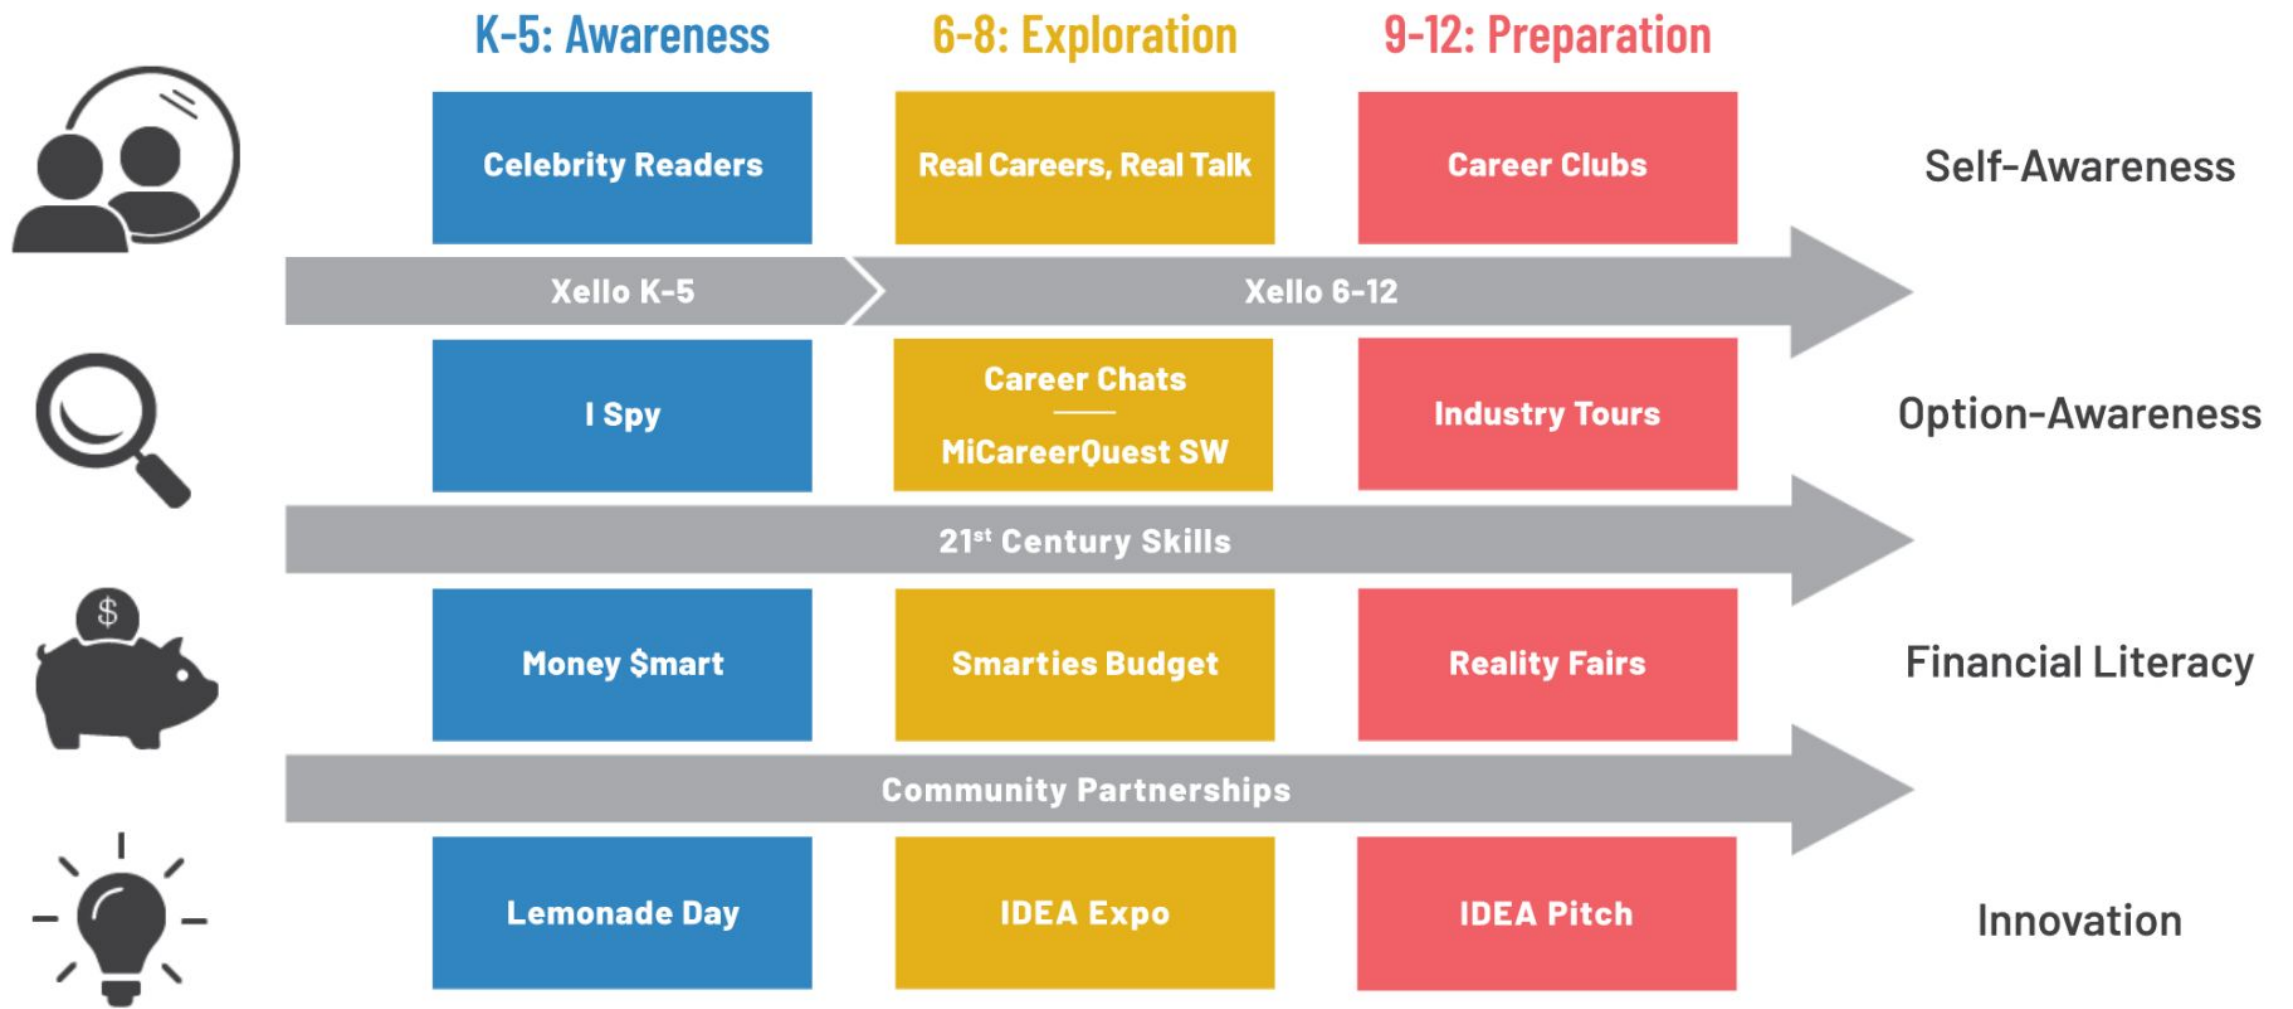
| | K-5: Awareness | 6-8: Exploration | 9-12: Preparation | |
|---|---|---|---|---|
| | Celebrity Readers | Real Careers, Real Talk | Career Clubs | Self-Awareness |
| | Xello K-5 | Xello 6-12 | | |
| | I Spy | Career Chats<br>MiCareerQuest SW | Industry Tours | Option-Awareness |
| | 21$^{st}$ Century Skills | | | |
| $ | Money $mart | Smarties Budget | Reality Fairs | Financial Literacy |
| | Community Partnerships | | | |
| | Lemonade Day | IDEA Expo | IDEA Pitch | Innovation |